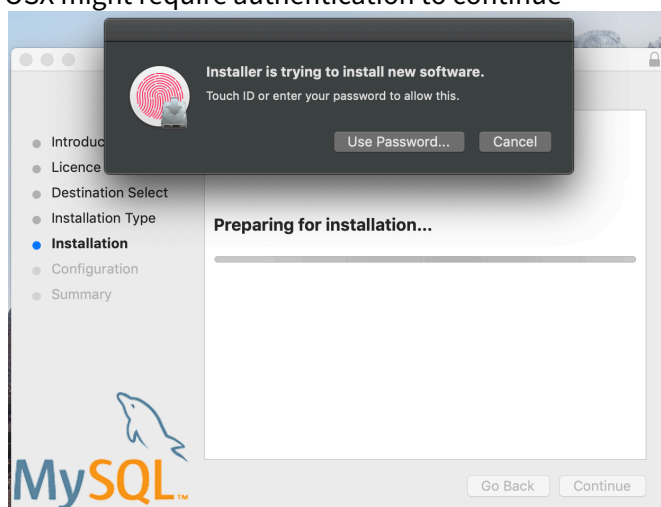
OSX might require authentication to continue

Installer is trying to install new software.

Touch ID or enter your password to allow this.

Use Password... Cancel

Introduc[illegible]

Licence

Destination Select

Installation Type

Installation

Configuration

Summary

Preparing for installation...

MySQL

Go Back Continue